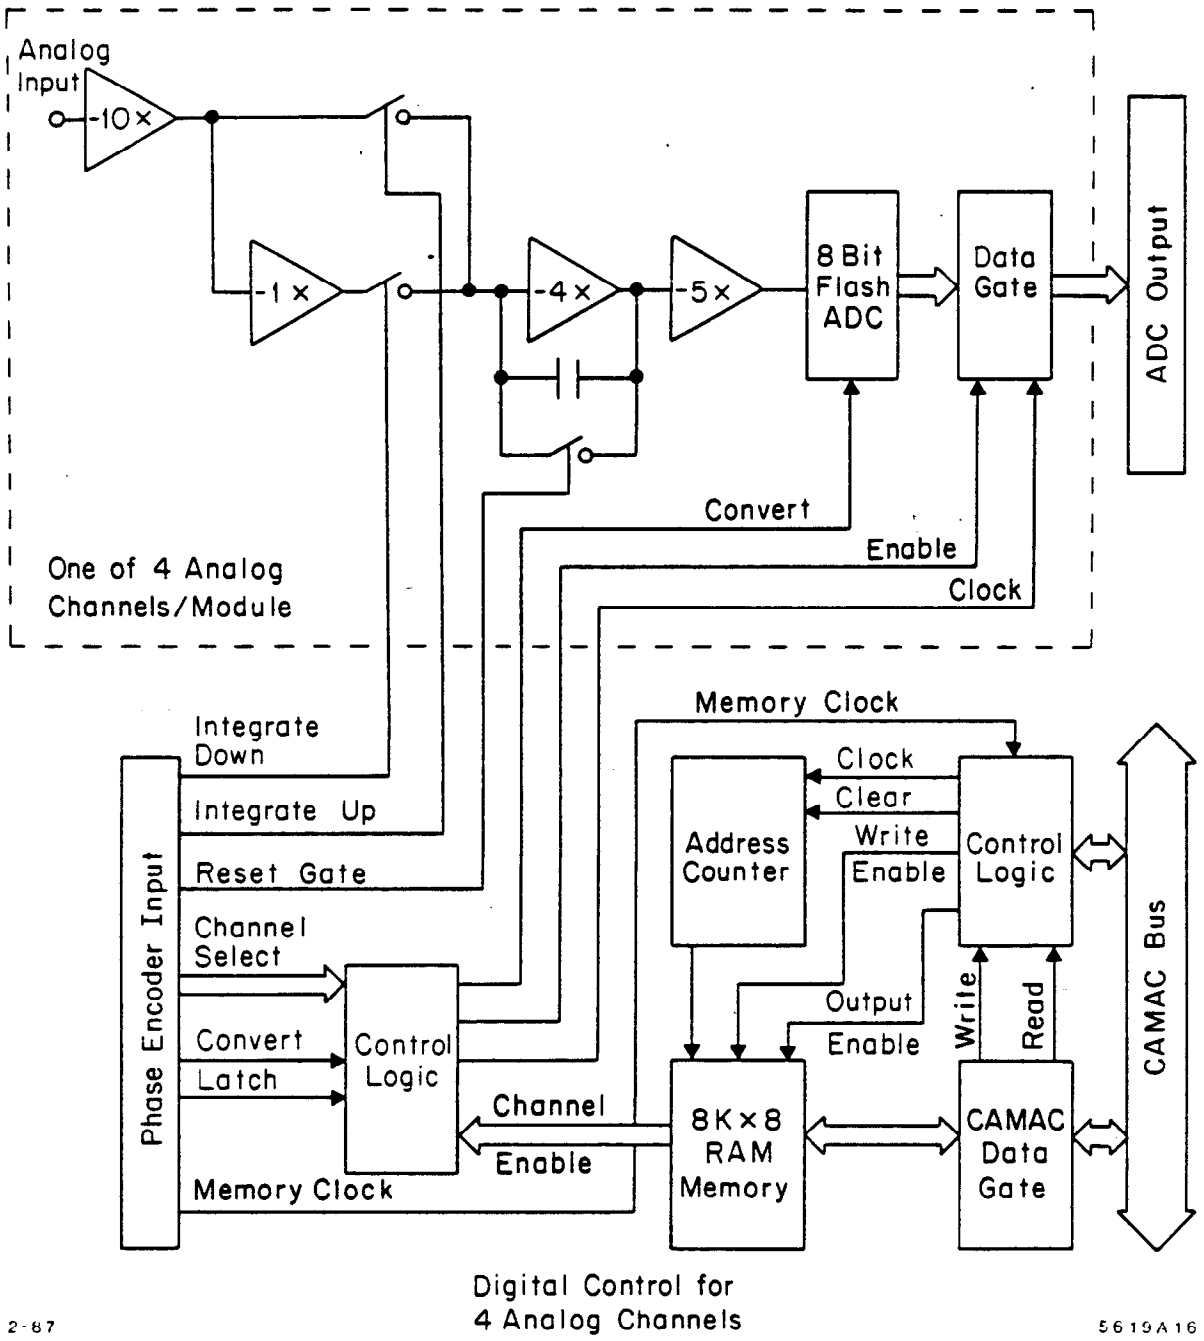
Analog Input

-10×

-1×

-4×

-5×

8 Bit Flash ADC

Data Gate

ADC Output

Convert

Enable

Clock

One of 4 Analog Channels/Module

Memory Clock

Integrate Down

Integrate Up

Reset Gate

Channel Select

Convert

Latch

Memory Clock

Phase Encoder Input

Control Logic

Channel

Enable

Address Counter

Clock

Clear

Write Enable

Control Logic

Output Enable

Write

Read

8K×8 RAM Memory

CAMAC Data Gate

CAMAC Bus

Digital Control for 4 Analog Channels

2-87

5619A16